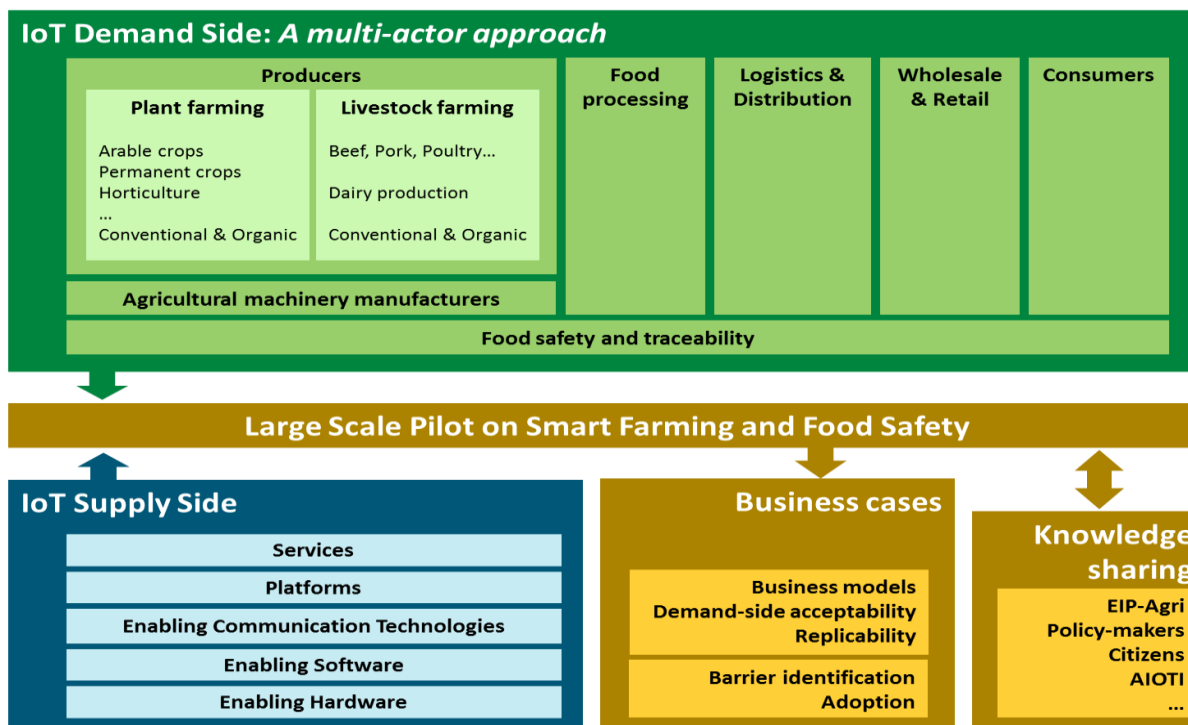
IoT Demand Side: A multi-actor approach

Producers

Plant farming

Arable crops
Permanent crops
Horticulture
...
Conventional & Organic

Livestock farming

Beef, Pork, Poultry...

Dairy production

Conventional & Organic

Agricultural machinery manufacturers

Food processing

Logistics & Distribution

Wholesale & Retail

Consumers

Food safety and traceability

Large Scale Pilot on Smart Farming and Food Safety

IoT Supply Side

Services

Platforms

Enabling Communication Technologies

Enabling Software

Enabling Hardware

Business cases

Business models
Demand-side acceptability
Replicability

Barrier identification
Adoption

Knowledge sharing

EIP-Agri
Policy-makers
Citizens
AIOTI
...